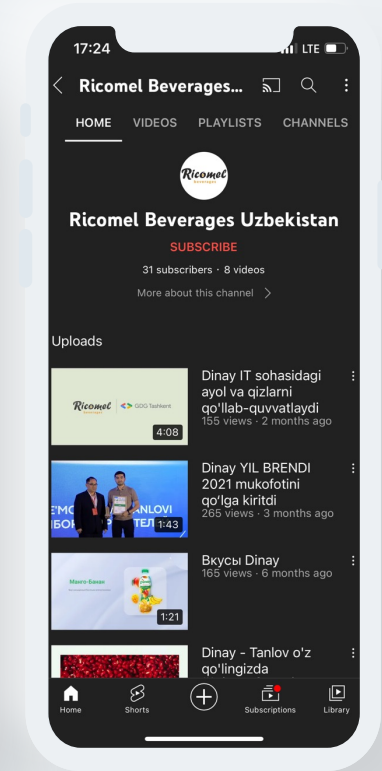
17:24
LTE

Ricomel Beverages...

HOME VIDEOS PLAYLISTS CHANNELS

Ricomel
Beverages

Ricomel Beverages Uzbekistan

SUBSCRIBE

31 subscribers · 8 videos

More about this channel

Uploads

Ricomel GDG Tashkent
4:08
Dinay IT sohasidagi ayol va qizlarni qo'llab-quvvatlaydi
155 views · 2 months ago

E'MO NLOVI БОЕ ТЕЛ
1:43
Dinay YIL BRENDI 2021 mukofotini qo'lga kiritdi
265 views · 3 months ago

Манго-Банан
1:21
Вкусы Dinay
165 views · 6 months ago

Dinay - Tanlov o'z qo'lingizda

Home Shorts Subscriptions Library